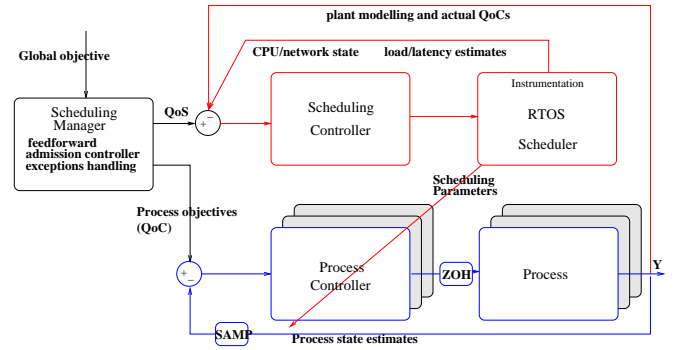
plant modelling and actual QoCs

CPU/network state

load/latency estimates

Global objective

Scheduling Manager

feedforward
admission controller
exceptions handling

QoS

+ −

Scheduling Controller

Instrumentation

RTOS

Scheduler

Scheduling Parameters

Process objectives (QoC)

+ −

Process Controller

ZOH

Process

Y

SAMP

Process state estimates